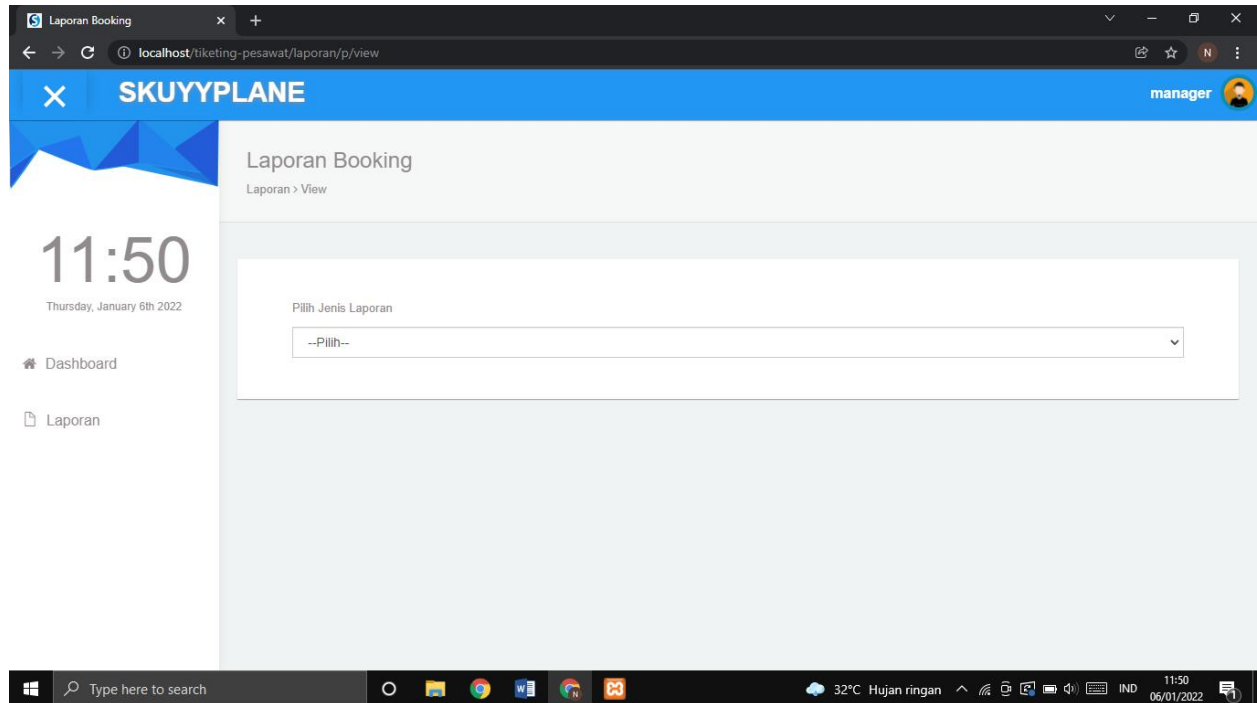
Laporan Booking
localhost/tiketing-pesawat/laporan/p/view

SKUYYPLANE
manager

Laporan Booking
Laporan > View

11:50
Thursday, January 6th 2022

Dashboard

Laporan

Pilih Jenis Laporan
--Pilih--

Type here to search
32°C Hujan ringan
IND
11:50
06/01/2022